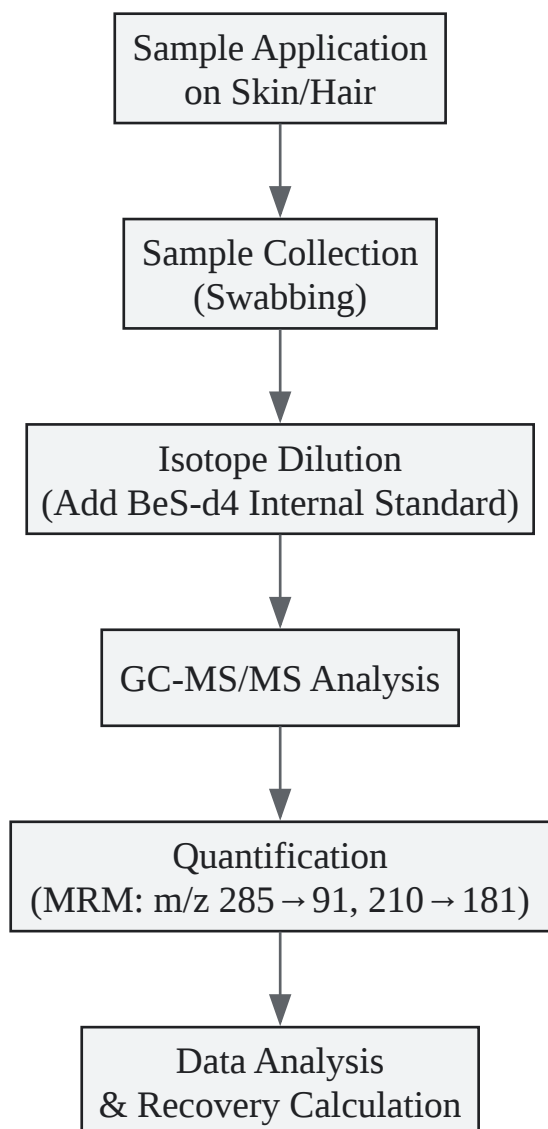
Sample Application on Skin/Hair

Sample Collection (Swabbing)

Isotope Dilution (Add BeS-d4 Internal Standard)

GC-MS/MS Analysis

Quantification (MRM: m/z 285 $\rightarrow$ 91, 210 $\rightarrow$ 181)

Data Analysis & Recovery Calculation